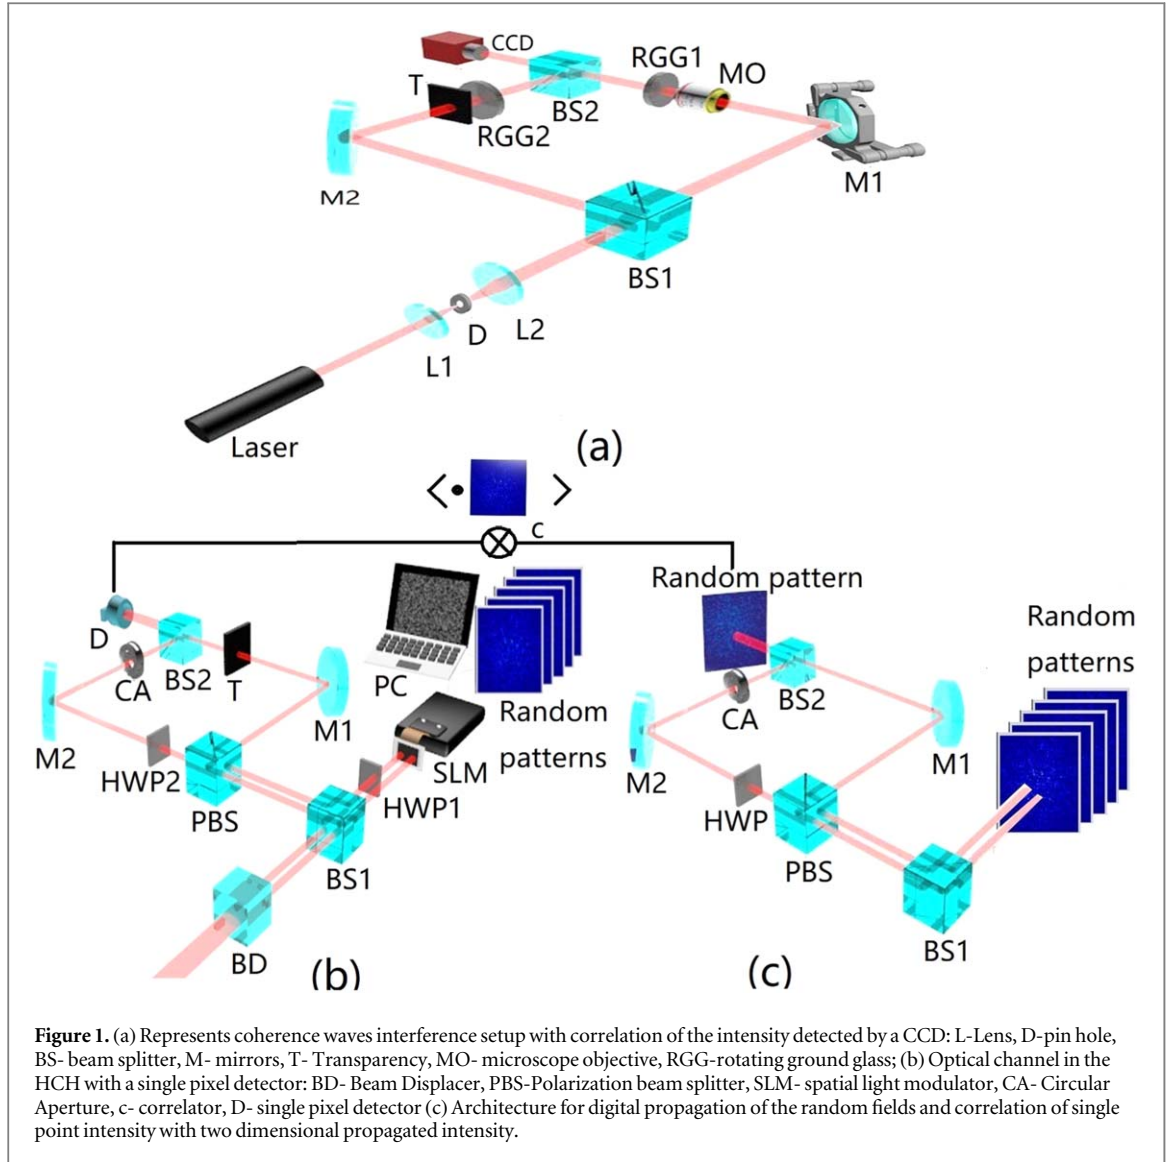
CCD
RGG1
MO
T
BS2
RGG2
M2
M1
BS1
L1
D
L2
Laser
(a)

$\langle \cdot \rangle$
c
D
CA
BS2
T
M2
M1
HWP2
PBS
BS1
HWP1
SLM
PC
Random patterns
BD
(b)

Random pattern
CA
BS2
M2
M1
HWP
PBS
BS1
Random patterns
(c)

Figure 1. (a) Represents coherence waves interference setup with correlation of the intensity detected by a CCD: L-Lens, D-pin hole, BS- beam splitter, M- mirrors, T- Transparency, MO- microscope objective, RGG-rotating ground glass; (b) Optical channel in the HCH with a single pixel detector: BD- Beam Displacer, PBS-Polarization beam splitter, SLM- spatial light modulator, CA- Circular Aperture, c- correlator, D- single pixel detector (c) Architecture for digital propagation of the random fields and correlation of single point intensity with two dimensional propagated intensity.